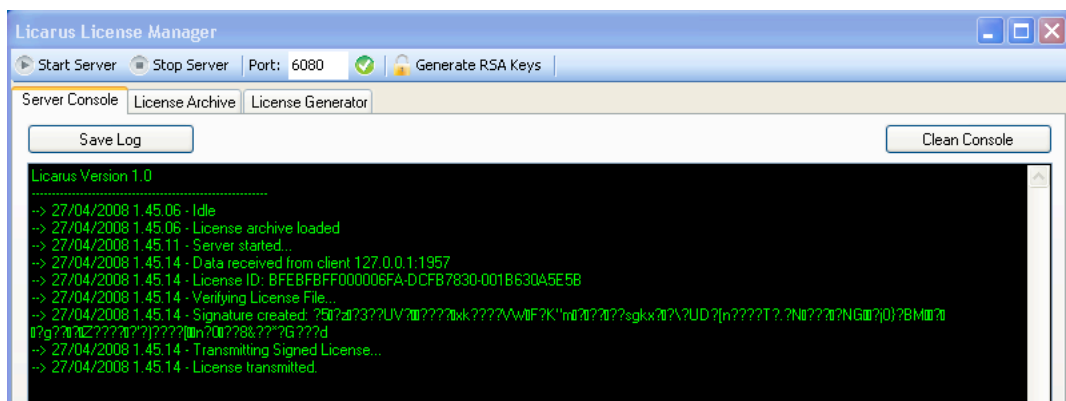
Licarus License Manager

Start Server  Stop Server  Port: 6080  Generate RSA Keys

Server Console | License Archive | License Generator

Save Log

Clean Console

Licarus Version 1.0
------------------------------------------------------------
--> 27/04/2008 1.45.06 - Idle
--> 27/04/2008 1.45.06 - License archive loaded
--> 27/04/2008 1.45.11 - Server started...
--> 27/04/2008 1.45.14 - Data received from client 127.0.0.1:1957
--> 27/04/2008 1.45.14 - License ID: BFEBFBFF000006FA-DCFB7830-001B630A5E5B
--> 27/04/2008 1.45.14 - Verifying License File...
--> 27/04/2008 1.45.14 - Signature created: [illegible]
--> 27/04/2008 1.45.14 - Transmitting Signed License...
--> 27/04/2008 1.45.14 - License transmitted.